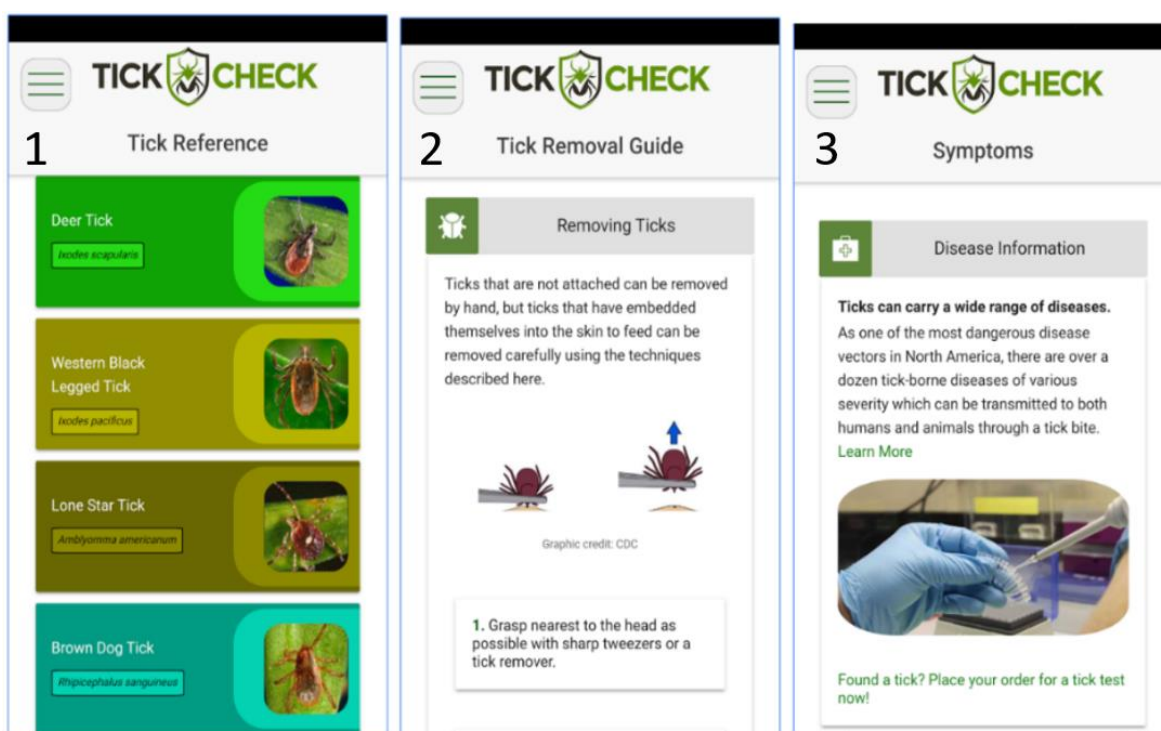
TICK CHECK

1

Tick Reference

Deer Tick

Ixodes scapularis

Western Black Legged Tick

Ixodes pacificus

Lone Star Tick

Amblyomma americanum

Brown Dog Tick

Rhipicephalus sanguineus

TICK CHECK

2

Tick Removal Guide

Removing Ticks

Ticks that are not attached can be removed by hand, but ticks that have embedded themselves into the skin to feed can be removed carefully using the techniques described here.

Graphic credit: CDC

1. Grasp nearest to the head as possible with sharp tweezers or a tick remover.

TICK CHECK

3

Symptoms

Disease Information

Ticks can carry a wide range of diseases. As one of the most dangerous disease vectors in North America, there are over a dozen tick-borne diseases of various severity which can be transmitted to both humans and animals through a tick bite.

Learn More

Found a tick? Place your order for a tick test now!